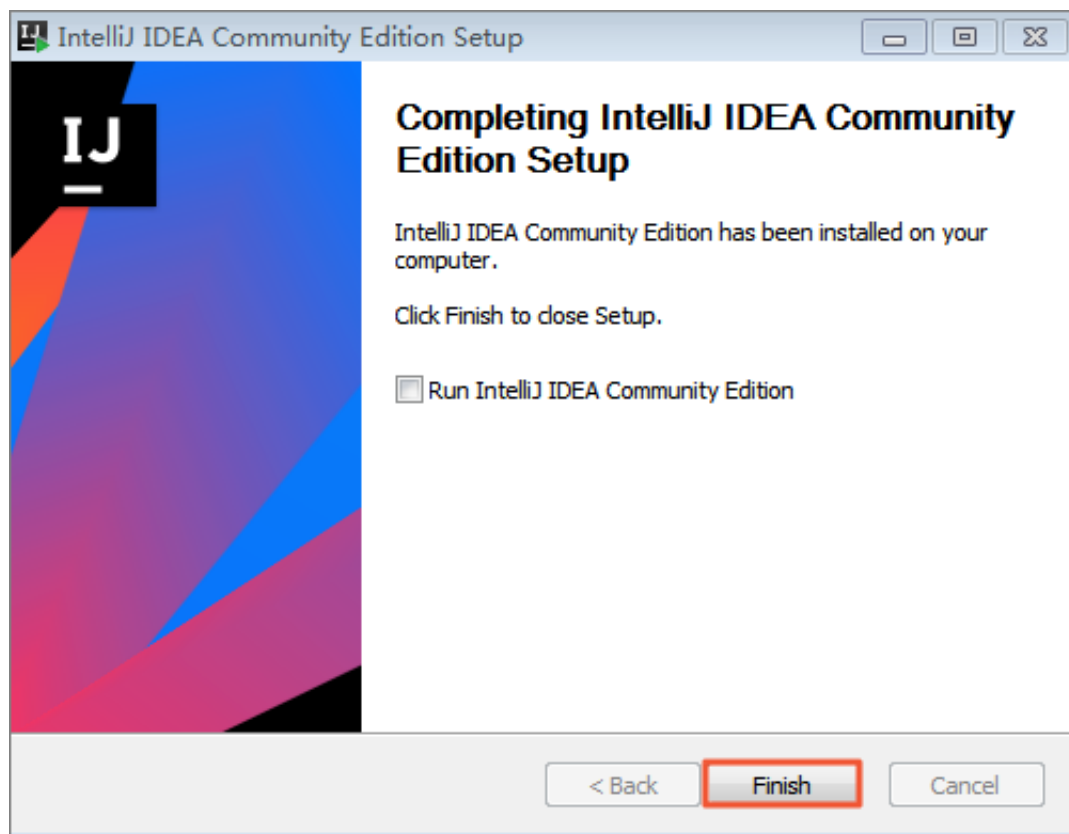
IntelliJ IDEA Community Edition Setup

IJ

Completing IntelliJ IDEA Community Edition Setup

IntelliJ IDEA Community Edition has been installed on your computer.

Click Finish to close Setup.

Run IntelliJ IDEA Community Edition

< Back
Finish
Cancel